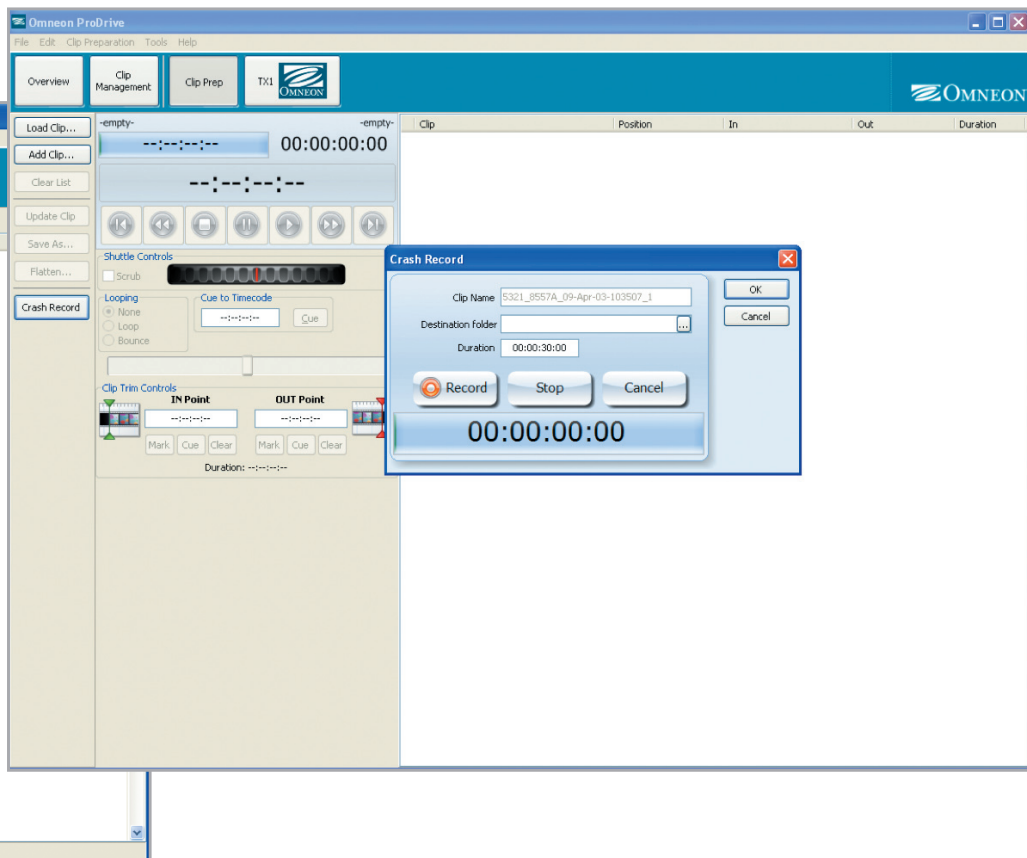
Omneon ProDrive

File Edit Clip Preparation Tools Help

Overview
Clip Management
Clip Prep
TX1
OMNEON

OMNEON

Load Clip...
Add Clip...
Clear List
Update Clip
Save As...
Flatten...
Crash Record

-empty-
-empty-
--:--:--:--
00:00:00:00
--:--:--:--

Shuttle Controls
Scrub

Looping
None
Loop
Bounce

Cue to Timecode
--:--:--:--
Cue

Clip Trim Controls
IN Point
--:--:--:--
Mark Cue Clear
OUT Point
--:--:--:--
Mark Cue Clear
Duration: --:--:--:--

| Clip | Position | In | Out | Duration |
|---|---|---|---|---|

Crash Record

Clip Name 5321_8557A_09-Apr-03-103507_1
Destination folder ...
Duration 00:00:30:00

OK
Cancel

Record
Stop
Cancel

00:00:00:00